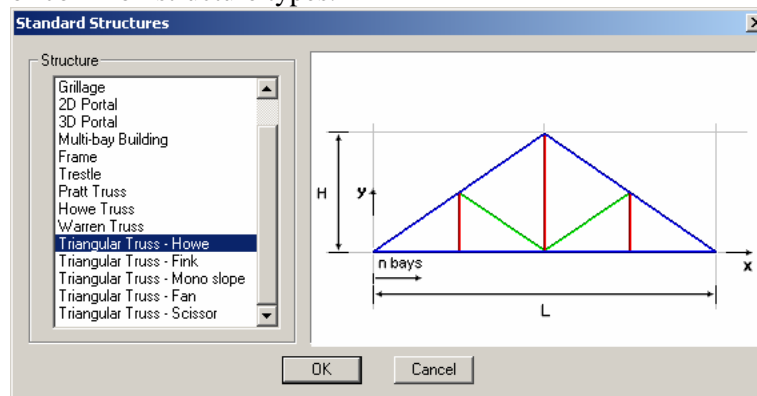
Standard Structures

Structure

Grillage
2D Portal
3D Portal
Multi-bay Building
Frame
Trestle
Pratt Truss
Howe Truss
Warren Truss
Triangular Truss - Howe
Triangular Truss - Fink
Triangular Truss - Mono slope
Triangular Truss - Fan
Triangular Truss - Scissor

H
y
x
n bays
L

OK
Cancel